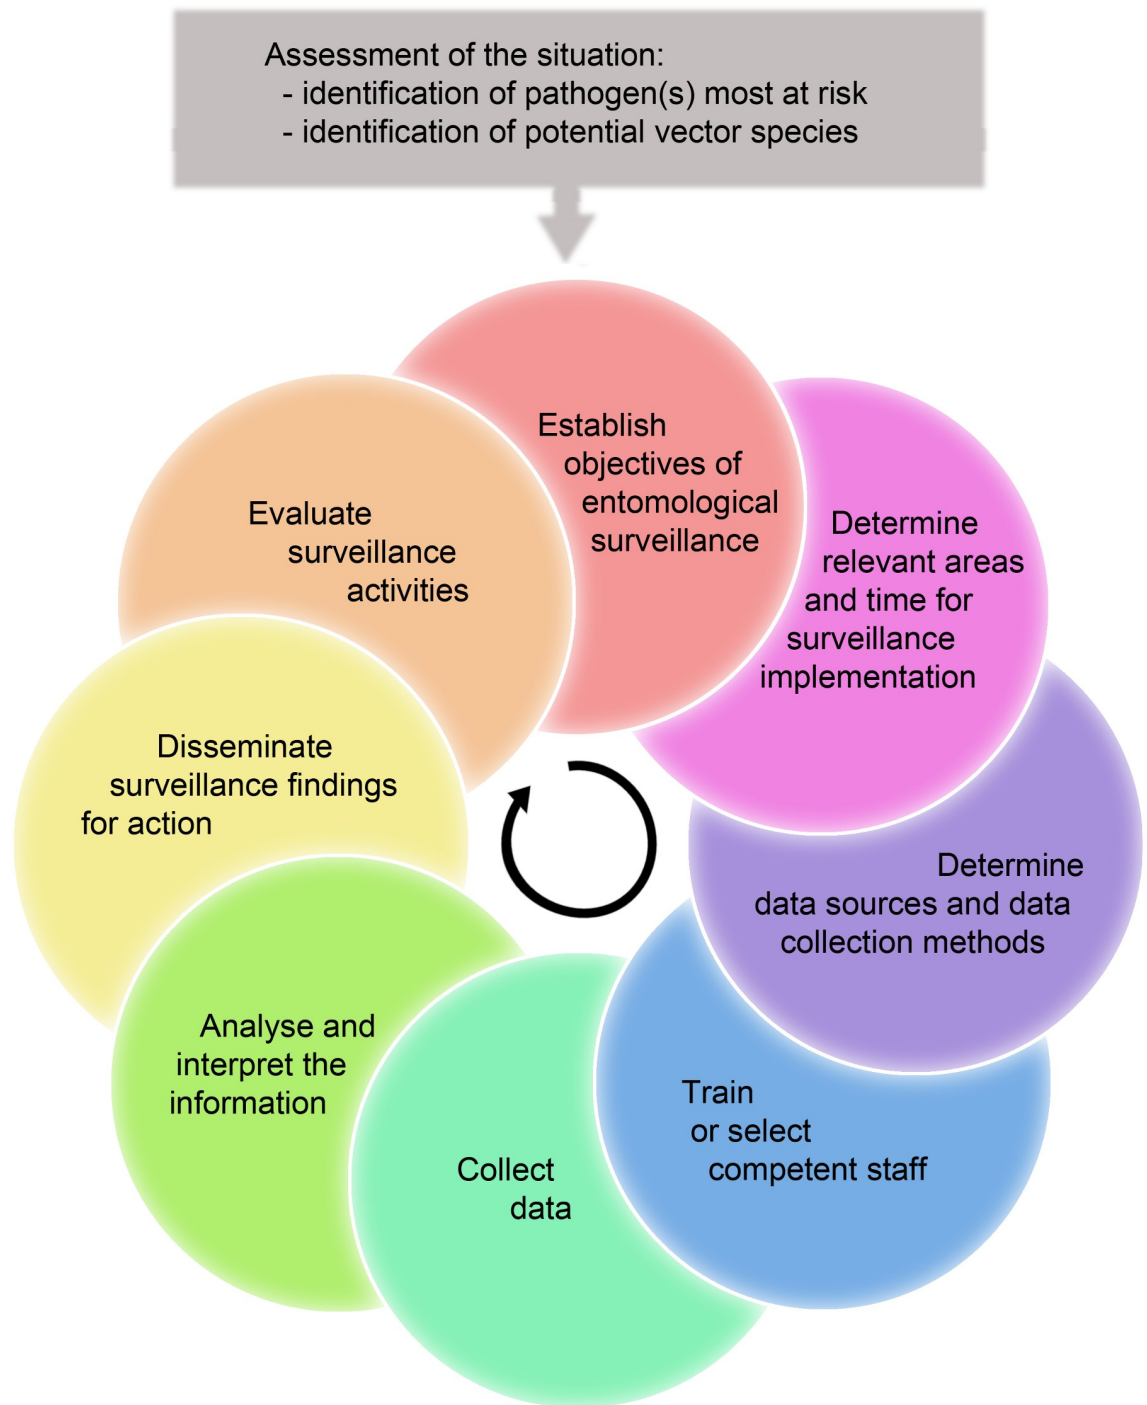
Assessment of the situation:
- identification of pathogen(s) most at risk
- identification of potential vector species

Establish objectives of entomological surveillance

Determine relevant areas and time for surveillance implementation

Determine data sources and data collection methods

Train or select competent staff

Collect data

Analyse and interpret the information

Disseminate surveillance findings for action

Evaluate surveillance activities